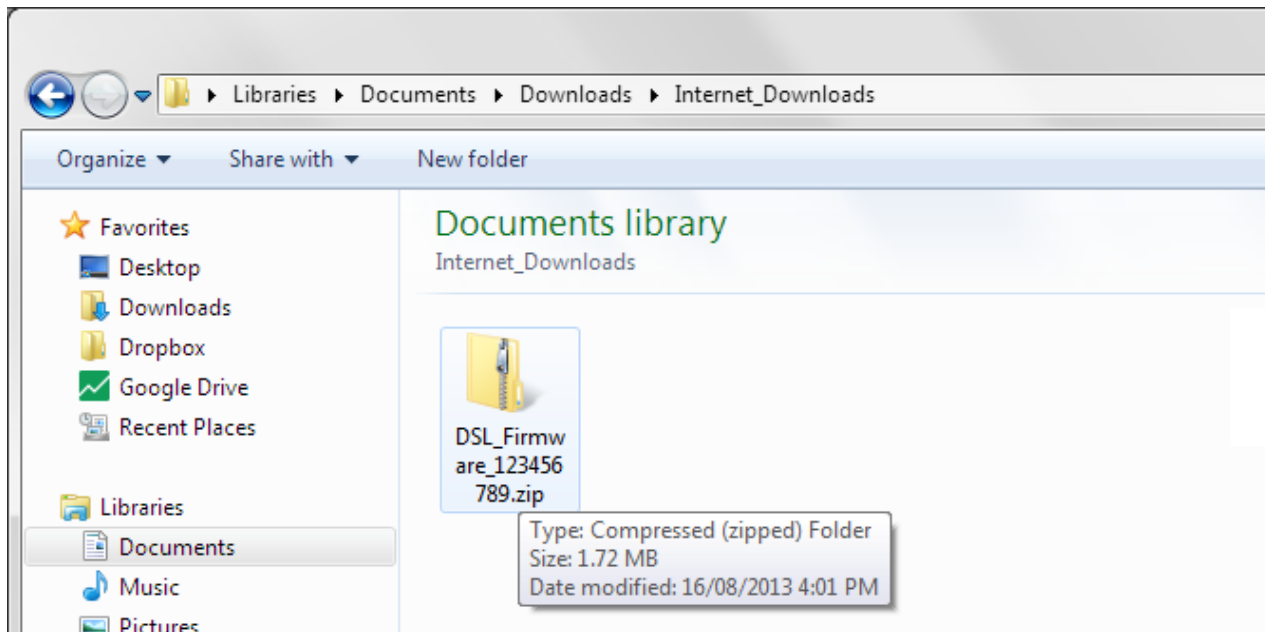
▸ Libraries ▸ Documents ▸ Downloads ▸ Internet_Downloads

Organize ▾ Share with ▾ New folder

Favorites
Desktop
Downloads
Dropbox
Google Drive
Recent Places

Libraries
Documents
Music
Pictures

Documents library
Internet_Downloads

DSL_Firmware_123456789.zip

Type: Compressed (zipped) Folder
Size: 1.72 MB
Date modified: 16/08/2013 4:01 PM